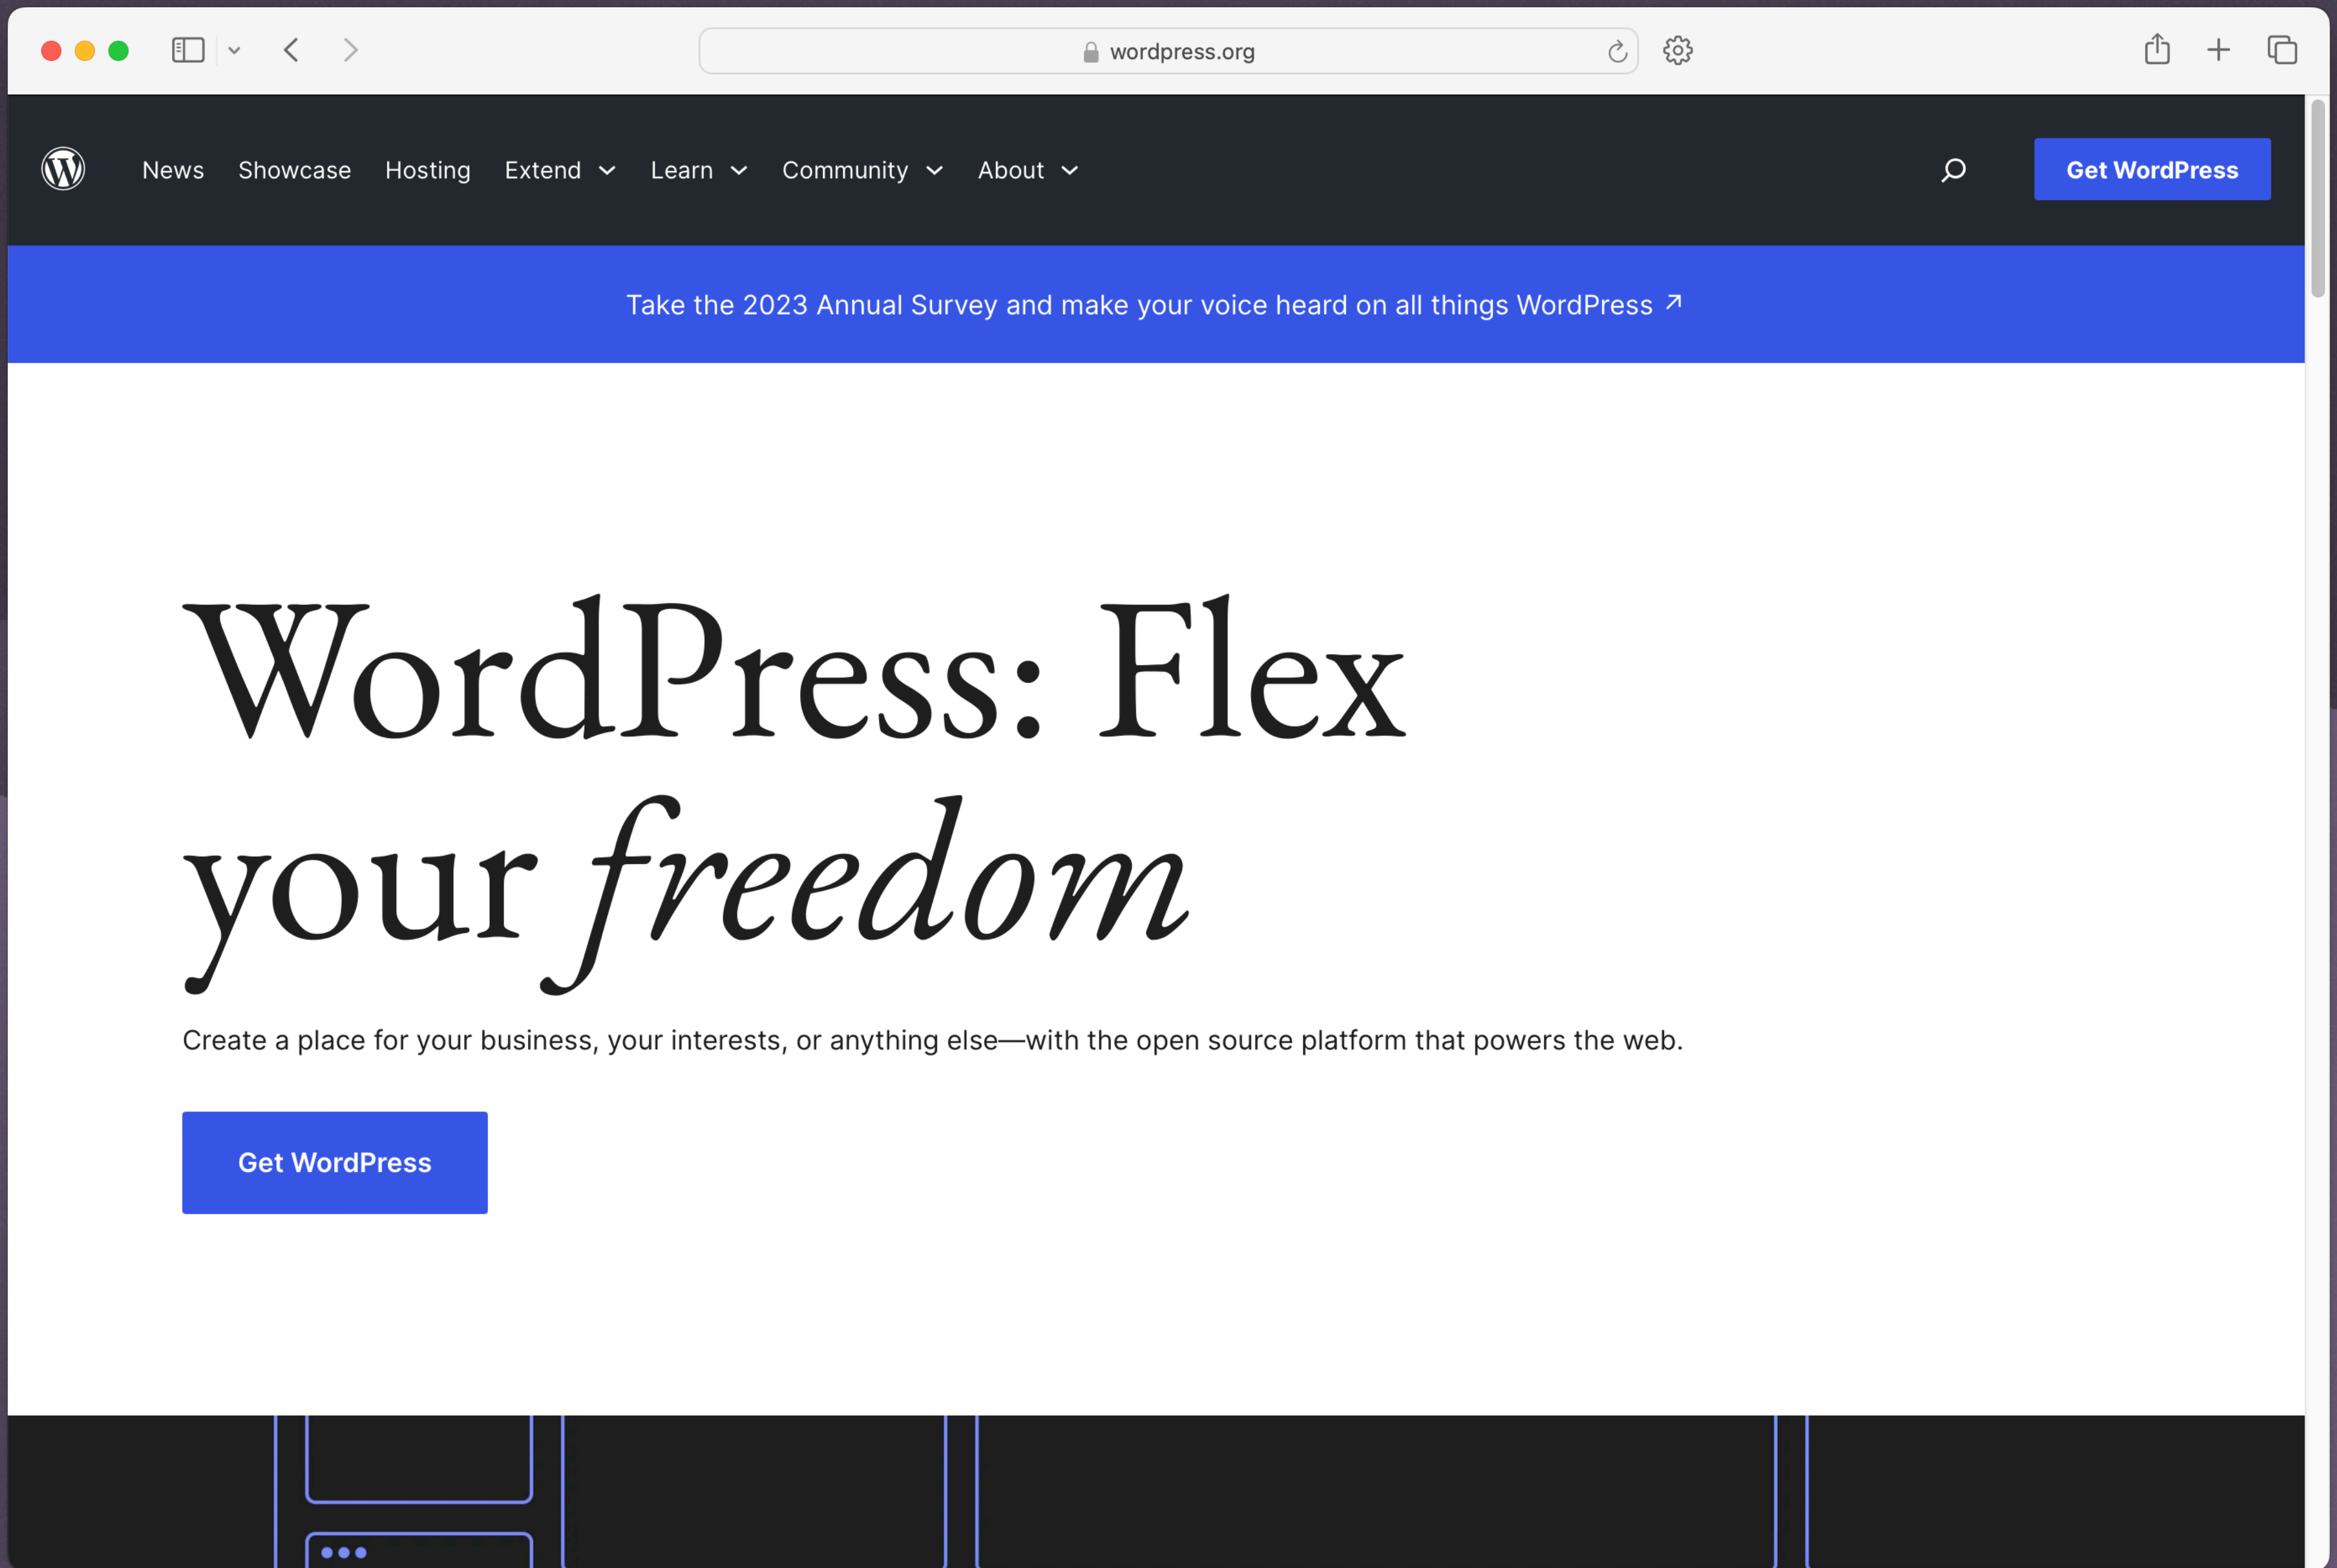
wordpress.org

News Showcase Hosting Extend Learn Community About

Get WordPress

Take the 2023 Annual Survey and make your voice heard on all things WordPress ↗

WordPress: Flex your *freedom*

Create a place for your business, your interests, or anything else—with the open source platform that powers the web.

Get WordPress